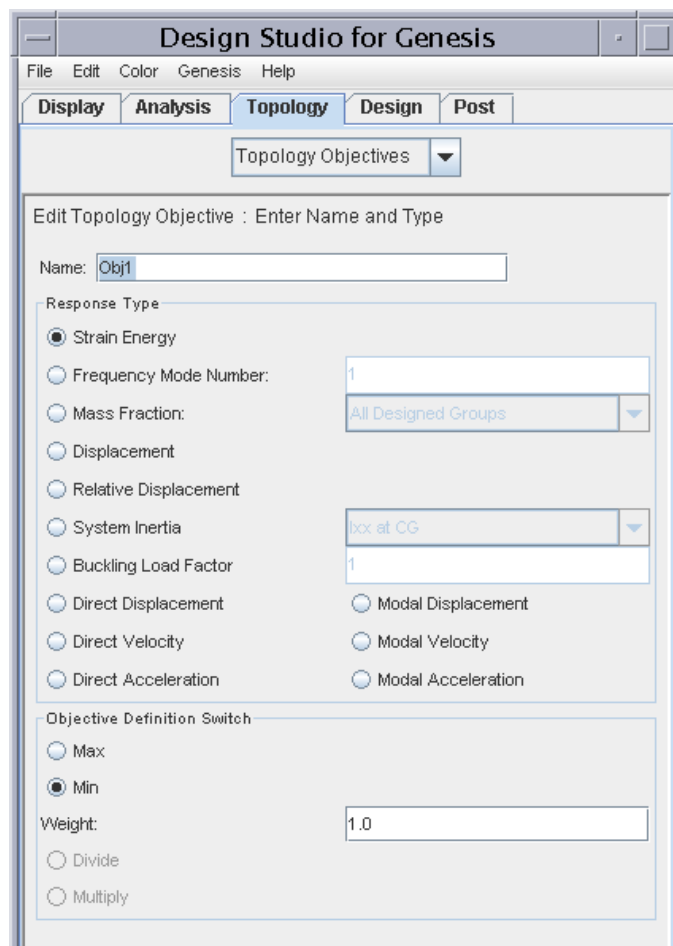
Design Studio for Genesis

File Edit Color Genesis Help

Display Analysis Topology Design Post

Topology Objectives

Edit Topology Objective : Enter Name and Type

Name: Obj1

Response Type

Strain Energy

Frequency Mode Number: 1

Mass Fraction: All Designed Groups

Displacement

Relative Displacement

System Inertia Ixx at CG

Buckling Load Factor 1

Direct Displacement Modal Displacement

Direct Velocity Modal Velocity

Direct Acceleration Modal Acceleration

Objective Definition Switch

Max

Min

Weight: 1.0

Divide

Multiply